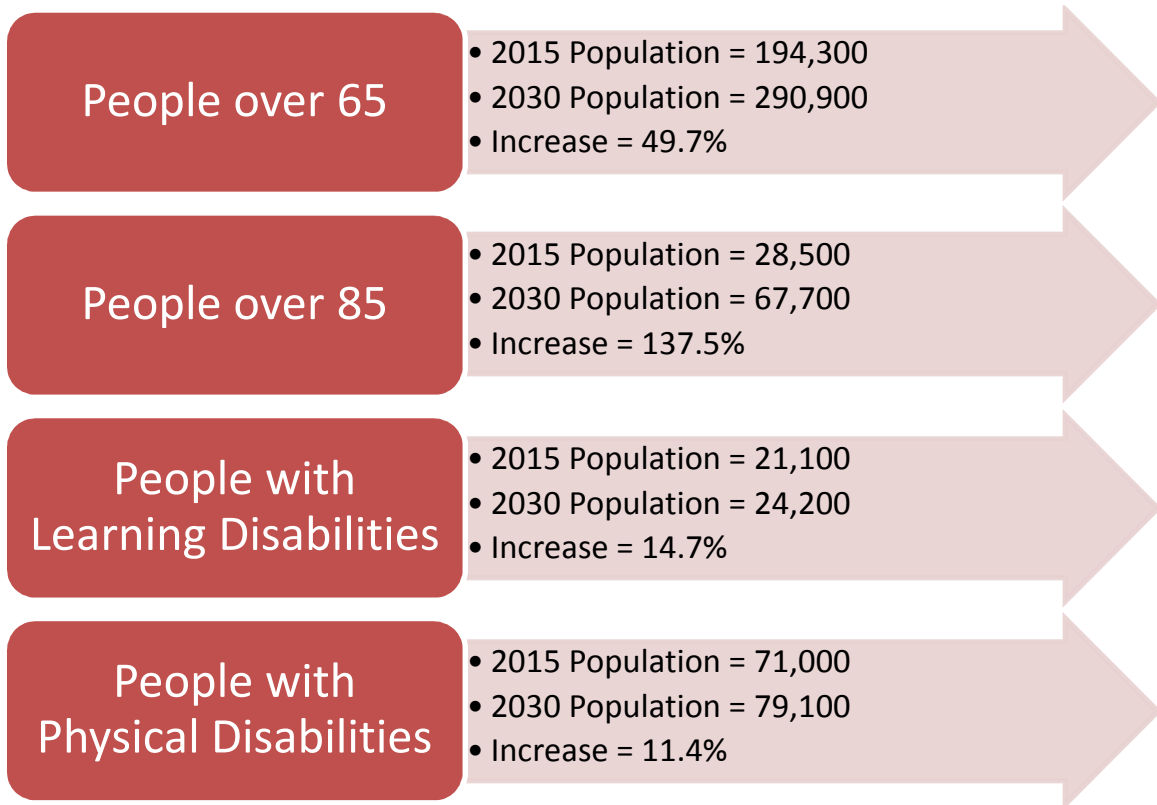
People over 65

• 2015 Population = 194,300
• 2030 Population = 290,900
• Increase = 49.7%

People over 85

• 2015 Population = 28,500
• 2030 Population = 67,700
• Increase = 137.5%

People with Learning Disabilities

• 2015 Population = 21,100
• 2030 Population = 24,200
• Increase = 14.7%

People with Physical Disabilities

• 2015 Population = 71,000
• 2030 Population = 79,100
• Increase = 11.4%